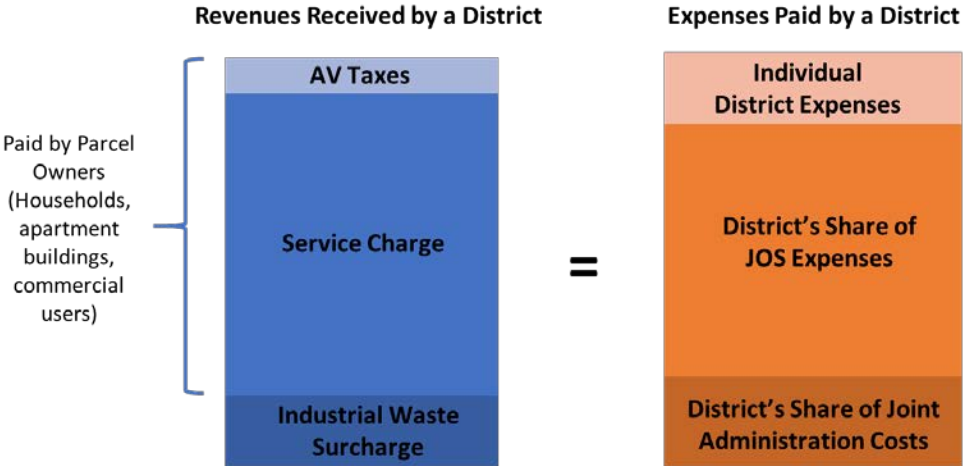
Revenues Received by a District

Paid by Parcel Owners (Households, apartment buildings, commercial users)

AV Taxes

Service Charge

Industrial Waste Surcharge

=

Expenses Paid by a District

Individual District Expenses

District's Share of JOS Expenses

District's Share of Joint Administration Costs